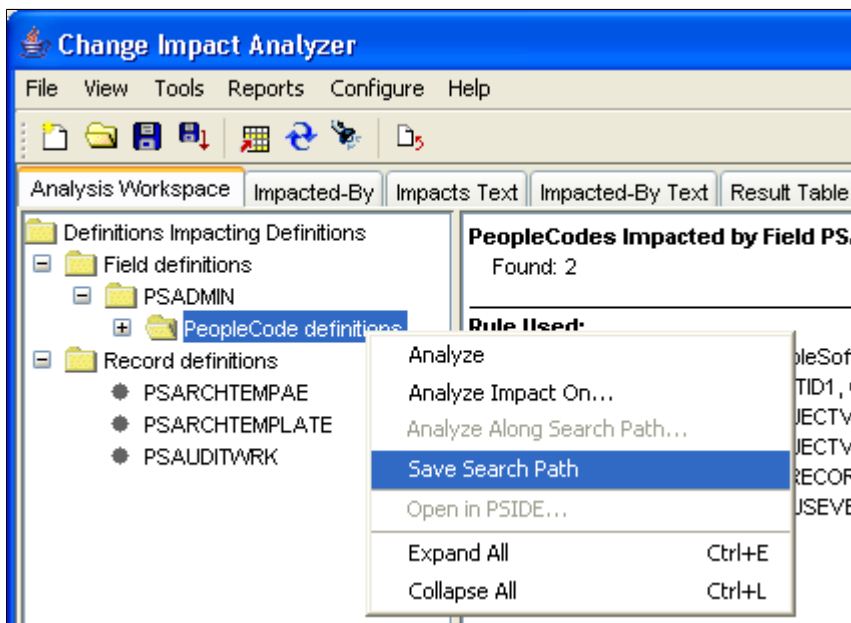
Change Impact Analyzer

File View Tools Reports Configure Help

Analysis Workspace | Impacted-By | Impacts Text | Impacted-By Text | Result Table

Definitions Impacting Definitions
Field definitions
PSADMIN
PeopleCode definitions
Record definitions
PSARCHTEMPAE
PSARCHTEMPLATE
PSAUDITWRK

PeopleCodes Impacted by Field PS
Found: 2

Rule Used:
leSof
TID1,
JECTV
JECTV
RECOR
USEVE

Analyze
Analyze Impact On...
Analyze Along Search Path...
Save Search Path
Open in PSIDE...
Expand All Ctrl+E
Collapse All Ctrl+L